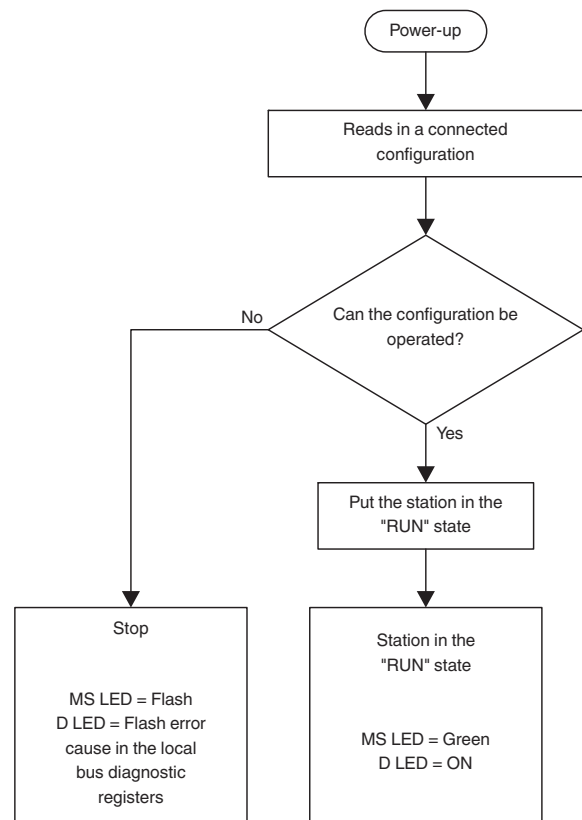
Power-up

Reads in a connected configuration

Can the configuration be operated?

No

Yes

Put the station in the "RUN" state

Stop

MS LED = Flash
D LED = Flash error cause in the local bus diagnostic registers

Station in the "RUN" state

MS LED = Green
D LED = ON